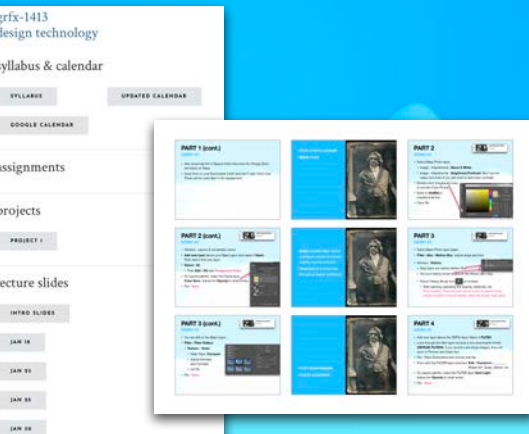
grfx-1413
design technology

yllabus & calendar

SYLLABUS

UPDATED CALENDAR

GOOGLE CALENDAR

ssignments

projects

PROJECT 1

ecture slides

INTRO SLIDES

JAN 18

JAN 23

JAN 25

JAN 30

PART 1 (cont.)

PART 2

PART 2 (cont.)

PART 3

PART 3 (cont.)

PART 4